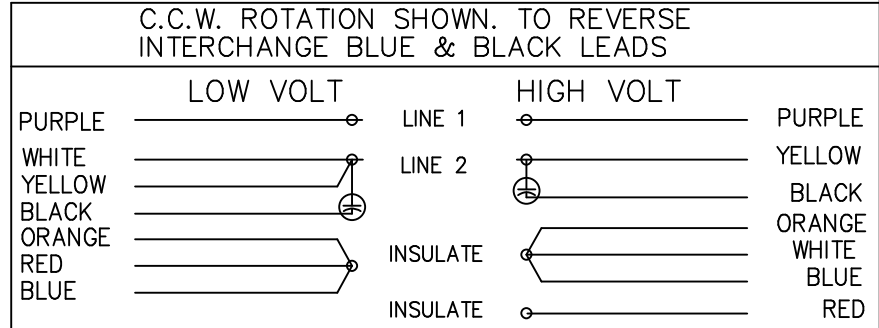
C.C.W. ROTATION SHOWN. TO REVERSE INTERCHANGE BLUE & BLACK LEADS

LOW VOLT

HIGH VOLT

PURPLE
WHITE
YELLOW
BLACK
ORANGE
RED
BLUE

LINE 1
LINE 2
INSULATE
INSULATE

PURPLE
YELLOW
BLACK
ORANGE
WHITE
BLUE
RED